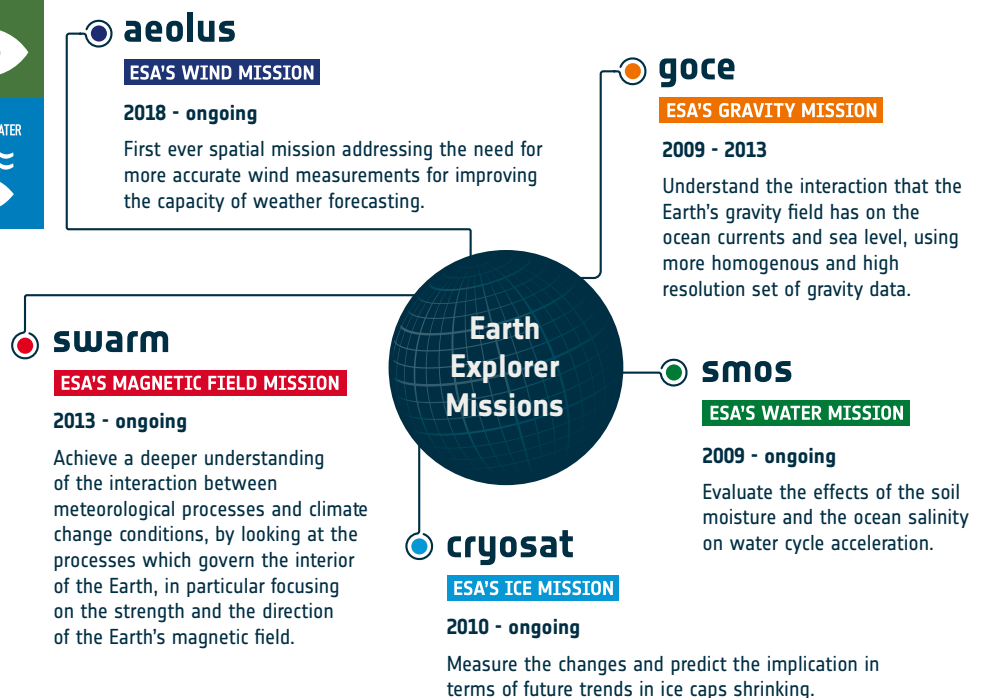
ATER

aeolus

ESA'S WIND MISSION

2018 - ongoing

First ever spatial mission addressing the need for more accurate wind measurements for improving the capacity of weather forecasting.

goce

ESA'S GRAVITY MISSION

2009 - 2013

Understand the interaction that the Earth's gravity field has on the ocean currents and sea level, using more homogenous and high resolution set of gravity data.

Earth Explorer Missions

swarm

ESA'S MAGNETIC FIELD MISSION

2013 - ongoing

Achieve a deeper understanding of the interaction between meteorological processes and climate change conditions, by looking at the processes which govern the interior of the Earth, in particular focusing on the strength and the direction of the Earth's magnetic field.

smos

ESA'S WATER MISSION

2009 - ongoing

Evaluate the effects of the soil moisture and the ocean salinity on water cycle acceleration.

cryosat

ESA'S ICE MISSION

2010 - ongoing

Measure the changes and predict the implication in terms of future trends in ice caps shrinking.